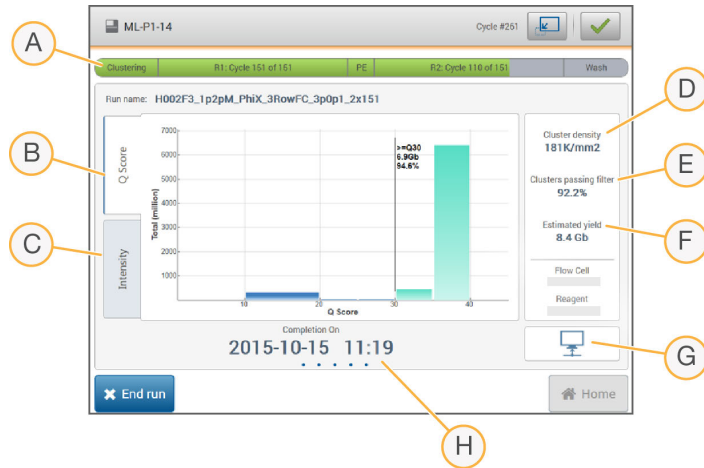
ML-P1-14

Cycle #261

A

Clustering | R1: Cycle 151 of 151 | PE | R2: Cycle 110 of 151 | Wash

Run name: H002F3_1p2pM_PhiX_3RowFC_3p0p1_2x151

B

Q Score

C

Intensity

7000
6000
5000
4000
3000
2000
1000

Total (million)

>=Q30
6.9Gb
94.6%

10
20
30
40

Q Score

D

Cluster density
181K/mm2

E

Clusters passing filter
92.2%

F

Estimated yield
8.4 Gb

Flow Cell

Reagent

G

Completion On
2015-10-15 11:19

H

End run

Home